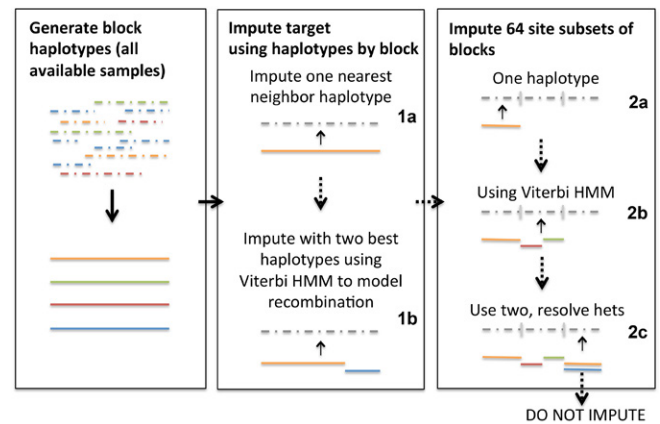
Generate block haplotypes (all available samples)

Impute target using haplotypes by block

Impute one nearest neighbor haplotype

1a

Impute with two best haplotypes using Viterbi HMM to model recombination

1b

Impute 64 site subsets of blocks

One haplotype

2a

Using Viterbi HMM

2b

Use two, resolve hets

2c

DO NOT IMPUTE